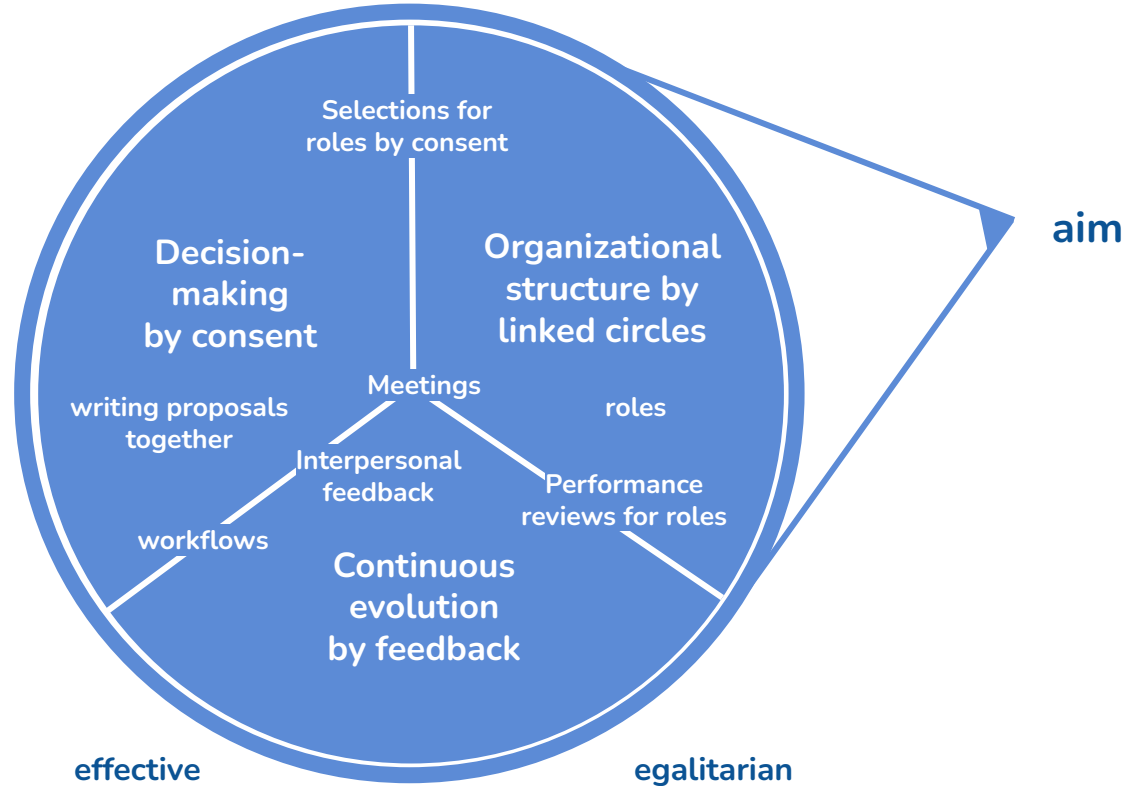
Selections for roles by consent

Decision-making by consent

Organizational structure by linked circles

aim

Meetings

writing proposals together

roles

Interpersonal feedback

Performance reviews for roles

workflows

Continuous evolution by feedback

effective

egalitarian